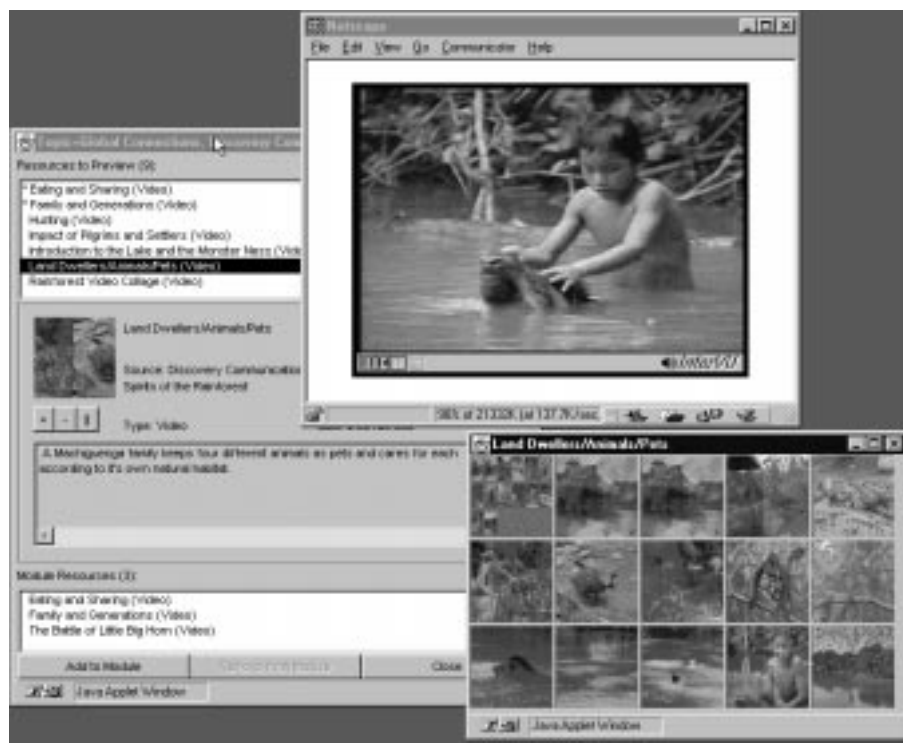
Netscape

File Edit View Go Communicator Help

98% of 2133K (at 137.7K/sec)

Topic--Global Connections, Discovery Com

Resources to Preview (9):

* Eating and Sharing (Video)
* Family and Generations (Video)
Hunting (Video)
Impact of Pilgrims and Settlers (Video)
Introduction to the Lake and the Monster Ness (Vid
Land Dwellers/Animals/Pets (Video)
Rainforest Video Collage (Video)

Land Dwellers/Animals/Pets

Source: Discovery Communicatio
Spirits of the Rainforest

Type: Video

A Machiguenga family keeps four different animals as pets and cares for each according to it's own natural habitat.

Module Resources (3):

Eating and Sharing (Video)
Family and Generations (Video)
The Battle of Little Big Horn (Video)

Add to Module

Remove from Module

Close

Java Applet Window

Land Dwellers/Animals/Pets

Java Applet Window